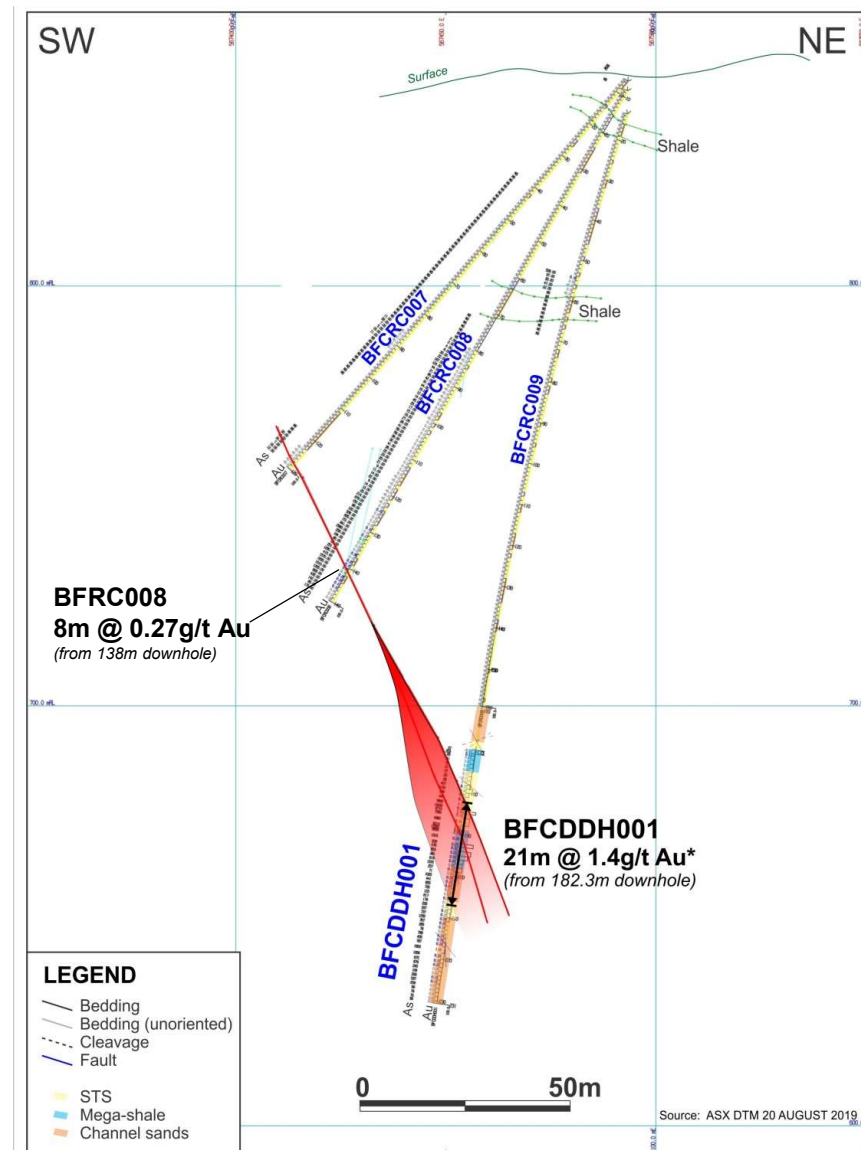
SW

NE

Surface

Shale

800.0 mRL

Shale

BFCRC007

BFCRC008

BFCRC009

As
Au

As
Au

BFRC008
8m @ 0.27g/t Au
(from 138m downhole)

700.0 mRL

700.

BFCDDH001
21m @ 1.4g/t Au*
(from 182.3m downhole)

BFCDDH001

As
Au

LEGEND
Bedding
Bedding (unoriented)
Cleavage
Fault

STS
Mega-shale
Channel sands

0
50m

Source: ASX DTM 20 AUGUST 2019